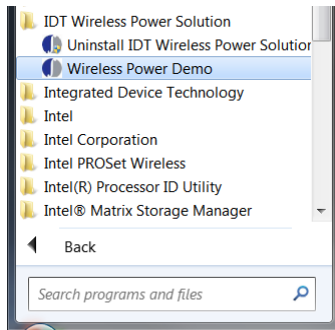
IDT Wireless Power Solution
Uninstall IDT Wireless Power Solutior
Wireless Power Demo
Integrated Device Technology
Intel
Intel Corporation
Intel PROSet Wireless
Intel(R) Processor ID Utility
Intel® Matrix Storage Manager
Back
Search programs and files